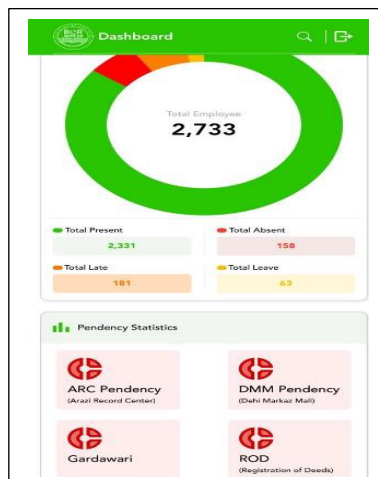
Dashboard

Total Employee
2,733

Total Present
2,331

Total Absent
158

Total Late
181

Total Leave
63

Pendency Statistics

ARC Pendency
(Arazi Record Center)

DMM Pendency
(Dehi Markaz Mall)

Gardawari

ROD
(Registration of Deeds)